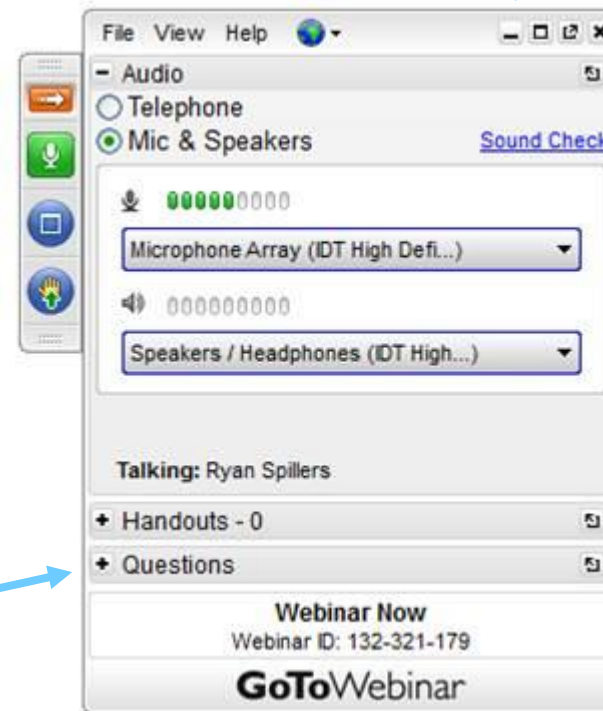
File View Help

- Audio

Telephone

Mic & Speakers

Sound Check

Microphone Array (IDT High Defi...)

Speakers / Headphones (IDT High...)

Talking: Ryan Spillers

+ Handouts - 0

+ Questions

Webinar Now

Webinar ID: 132-321-179

GoToWebinar